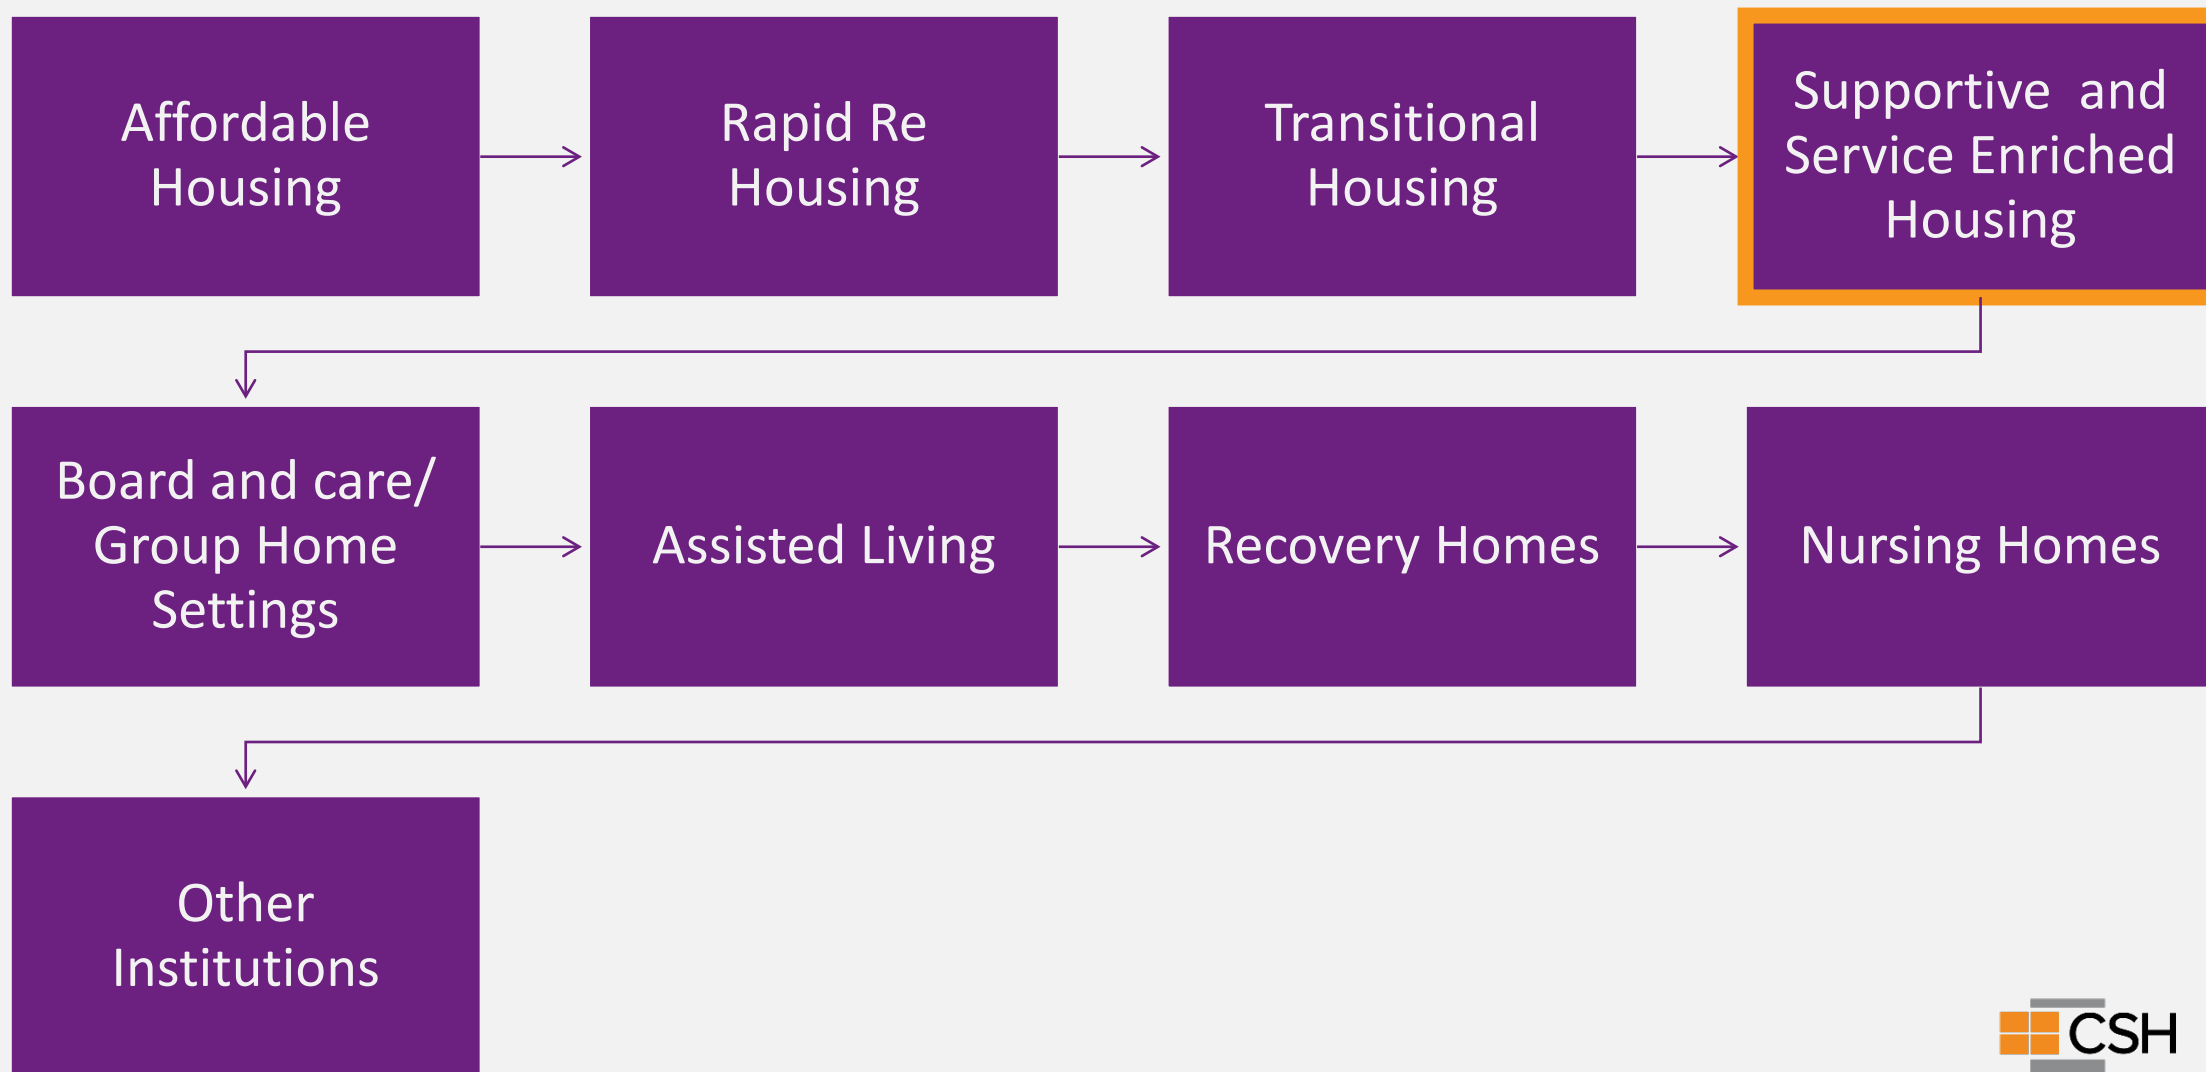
Affordable Housing

Rapid Re Housing

Transitional Housing

Supportive and Service Enriched Housing

Board and care/ Group Home Settings

Assisted Living

Recovery Homes

Nursing Homes

Other Institutions

CSH